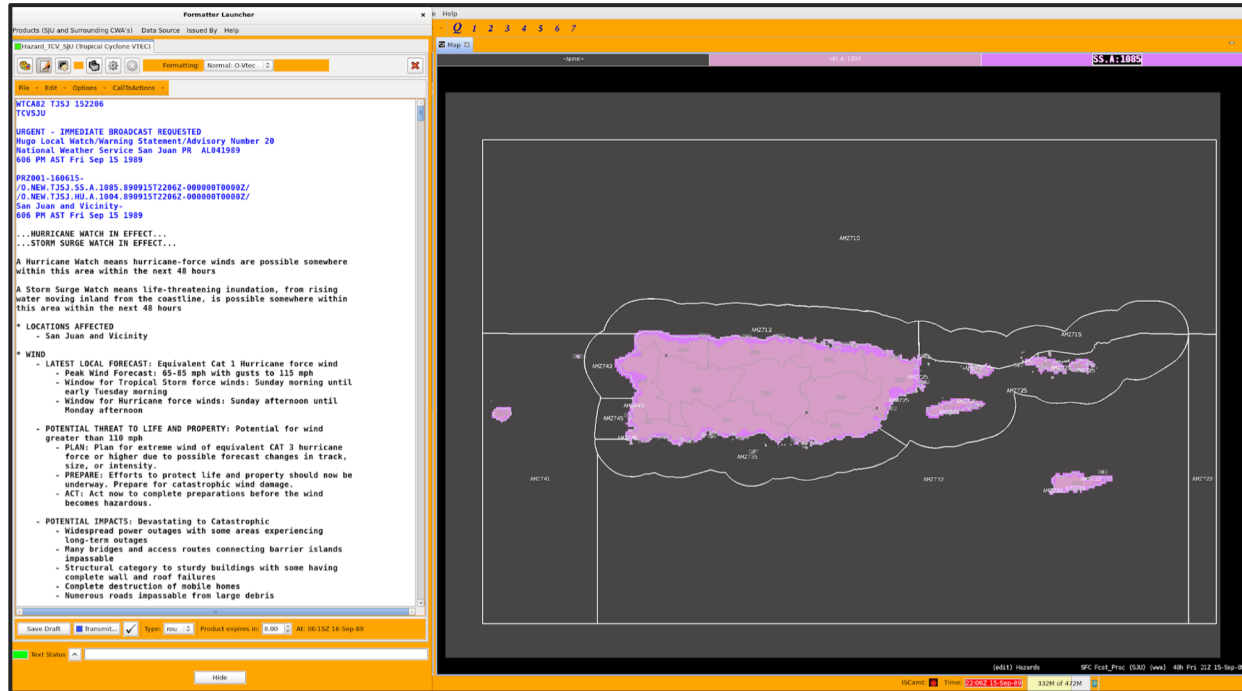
Formatter Launcher

Products (SJU and Surrounding CWA's) Data Source Issued By Help

Hazard_TCV_SJU (Tropical Cyclone VTEC)

Formatting: Normal: O-Vtec

File Edit Options CallToActions

WTCA82 TJSJ 152206
TCVSJU

URGENT - IMMEDIATE BROADCAST REQUESTED
Hugo Local Watch/Warning Statement/Advisory Number 20
National Weather Service San Juan PR AL041989
606 PM AST Fri Sep 15 1989

PRZ001-160615-
/O.NEW.TJSJ.SS.A.1085.890915T2206Z-000000T0000Z/
/O.NEW.TJSJ.HU.A.1004.890915T2206Z-000000T0000Z/
San Juan and Vicinity-
606 PM AST Fri Sep 15 1989

...HURRICANE WATCH IN EFFECT...
...STORM SURGE WATCH IN EFFECT...

A Hurricane Watch means hurricane-force winds are possible somewhere within this area within the next 48 hours

A Storm Surge Watch means life-threatening inundation, from rising water moving inland from the coastline, is possible somewhere within this area within the next 48 hours

* LOCATIONS AFFECTED
- San Juan and Vicinity

* WIND
- LATEST LOCAL FORECAST: Equivalent Cat 1 Hurricane force wind
- Peak Wind Forecast: 65-85 mph with gusts to 115 mph
- Window for Tropical Storm force winds: Sunday morning until early Tuesday morning
- Window for Hurricane force winds: Sunday afternoon until Monday afternoon

- POTENTIAL THREAT TO LIFE AND PROPERTY: Potential for wind greater than 110 mph
- PLAN: Plan for extreme wind of equivalent CAT 3 hurricane force or higher due to possible forecast changes in track, size, or intensity.
- PREPARE: Efforts to protect life and property should now be underway. Prepare for catastrophic wind damage.
- ACT: Act now to complete preparations before the wind becomes hazardous.

- POTENTIAL IMPACTS: Devastating to Catastrophic
- Widespread power outages with some areas experiencing long-term outages
- Many bridges and access routes connecting barrier islands impassable
- Structural category to sturdy buildings with some having complete wall and roof failures
- Complete destruction of mobile homes
- Numerous roads impassable from large debris

Save Draft Transmit... Type: rou Product expires in: 8.00 At: 06:15Z 16-Sep-89

Text Status

Hide

Help

Q 1 2 3 4 5 6 7

Map

<None> HU.A:1004 SS.A:1085

AMZ710 AMZ712 AMZ715 AMZ742 AMZ745 AMZ725 AMZ735 AMZ741 AMZ732 AMZ722

(edit) Hazards SFC Fcst_Prac (SJU) (wwa) 48h Fri 21Z 15-Sep-8

ISCxmt Time: 22:06Z 15-Sep-89 332M of 472M